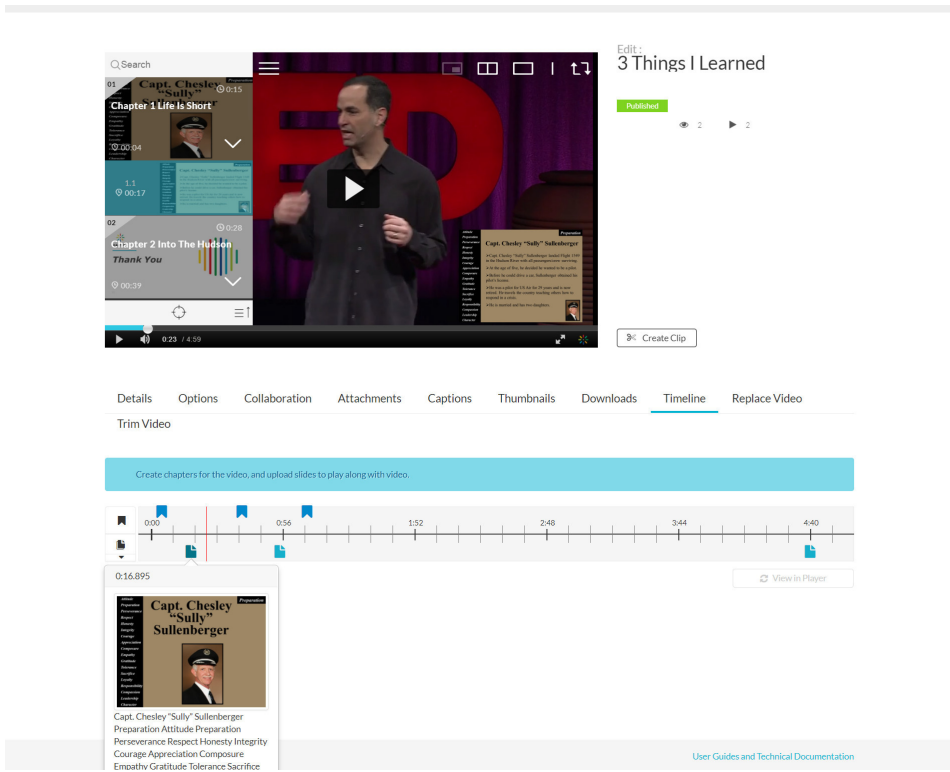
Search

01 Capt. Chesley "Sully" Preparation ⏱0:15
Chapter 1 Life Is Short
⏱00:04

1.1
⏱00:17

02 ⏱0:28
Chapter 2 Into The Hudson
Thank You
⏱00:39

Capt. Chesley "Sully" Sullenberger

0:23 / 4:59

Edit :
3 Things I Learned

Published

2 2

Create Clip

Details Options Collaboration Attachments Captions Thumbnails Downloads Timeline Replace Video Trim Video

Create chapters for the video, and upload slides to play along with video.

0:00 0:56 1:52 2:48 3:44 4:40

0:16.895

View in Player

Preparation
Capt. Chesley "Sully" Sullenberger

Capt. Chesley "Sully" Sullenberger Preparation Attitude Preparation Perseverance Respect Honesty Integrity Courage Appreciation Composure Empathy Gratitude Tolerance Sacrifice

User Guides and Technical Documentation